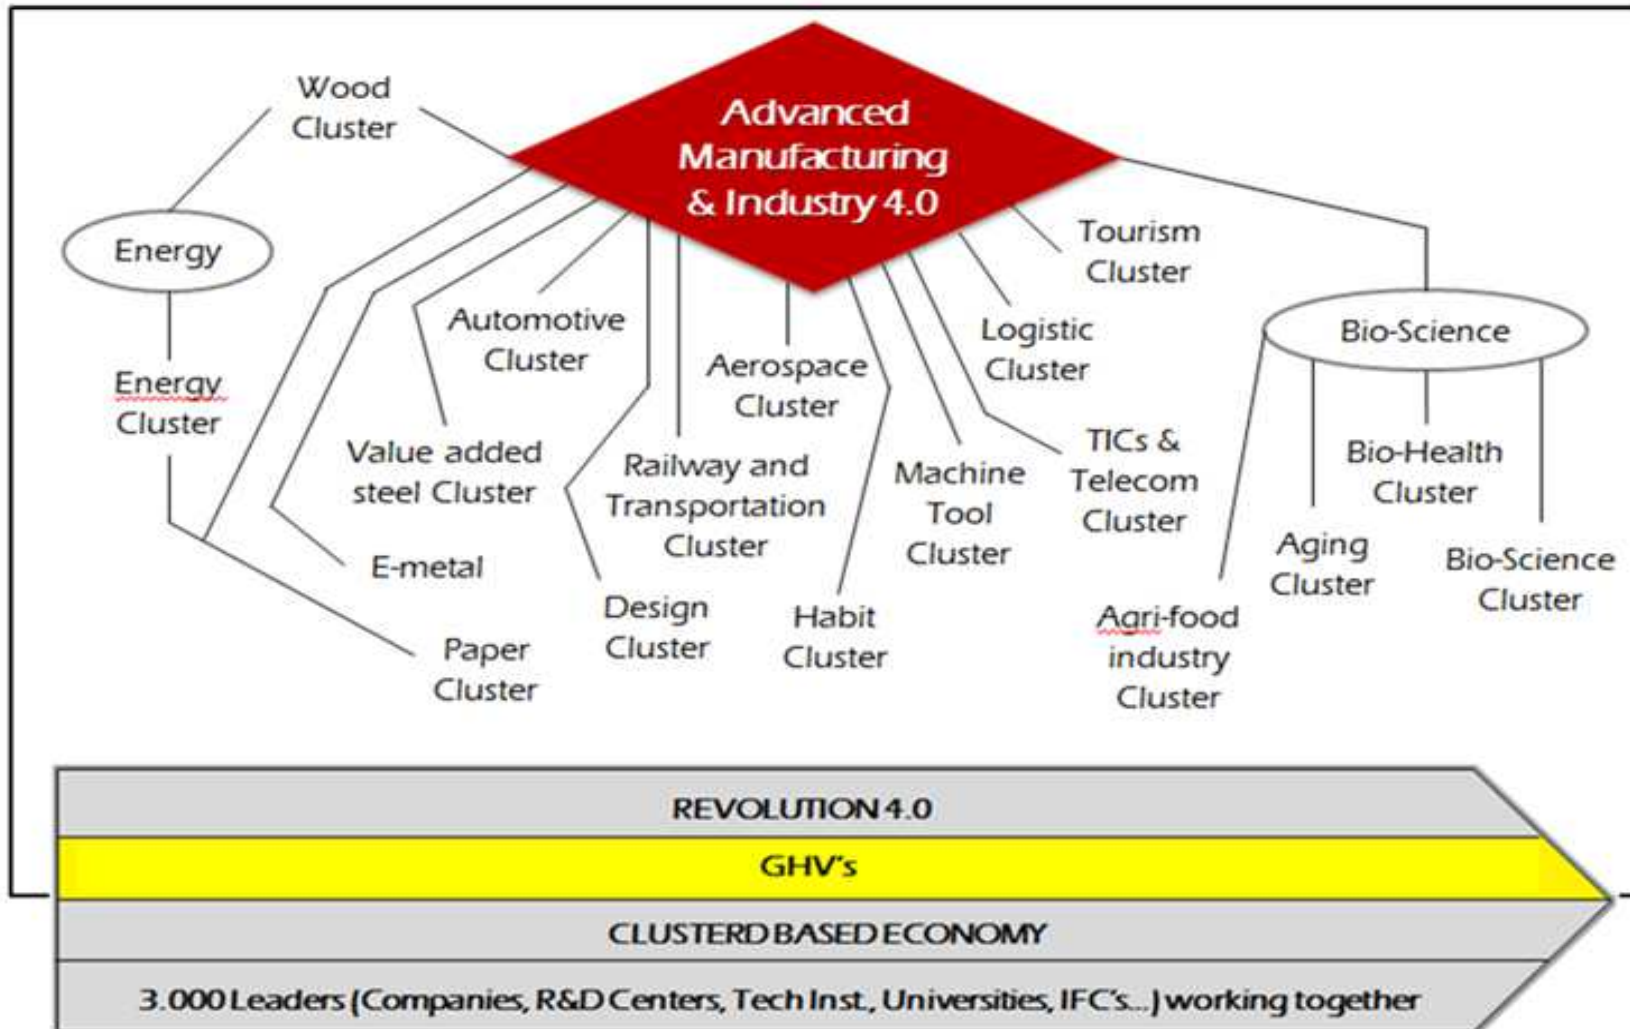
Advanced Manufacturing & Industry 4.0

Wood Cluster

Energy

Energy Cluster

Automotive Cluster

Value added steel Cluster

E-metal

Paper Cluster

Design Cluster

Railway and Transportation Cluster

Aerospace Cluster

Habit Cluster

Machine Tool Cluster

Tourism Cluster

Logistic Cluster

TICs & Telecom Cluster

Agri-food industry Cluster

Bio-Science

Aging Cluster

Bio-Health Cluster

Bio-Science Cluster

REVOLUTION 4.0

GHV's

CLUSTERD BASED ECONOMY

3.000 Leaders (Companies, R&D Centers, Tech Inst., Universities, IFC's...) working together